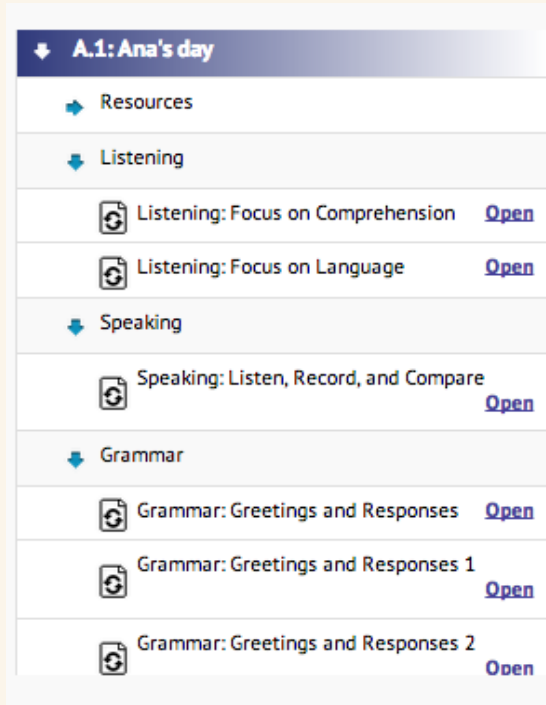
A.1: Ana's day

Resources

Listening

Listening: Focus on Comprehension Open

Listening: Focus on Language Open

Speaking

Speaking: Listen, Record, and Compare Open

Grammar

Grammar: Greetings and Responses Open

Grammar: Greetings and Responses 1 Open

Grammar: Greetings and Responses 2 Open